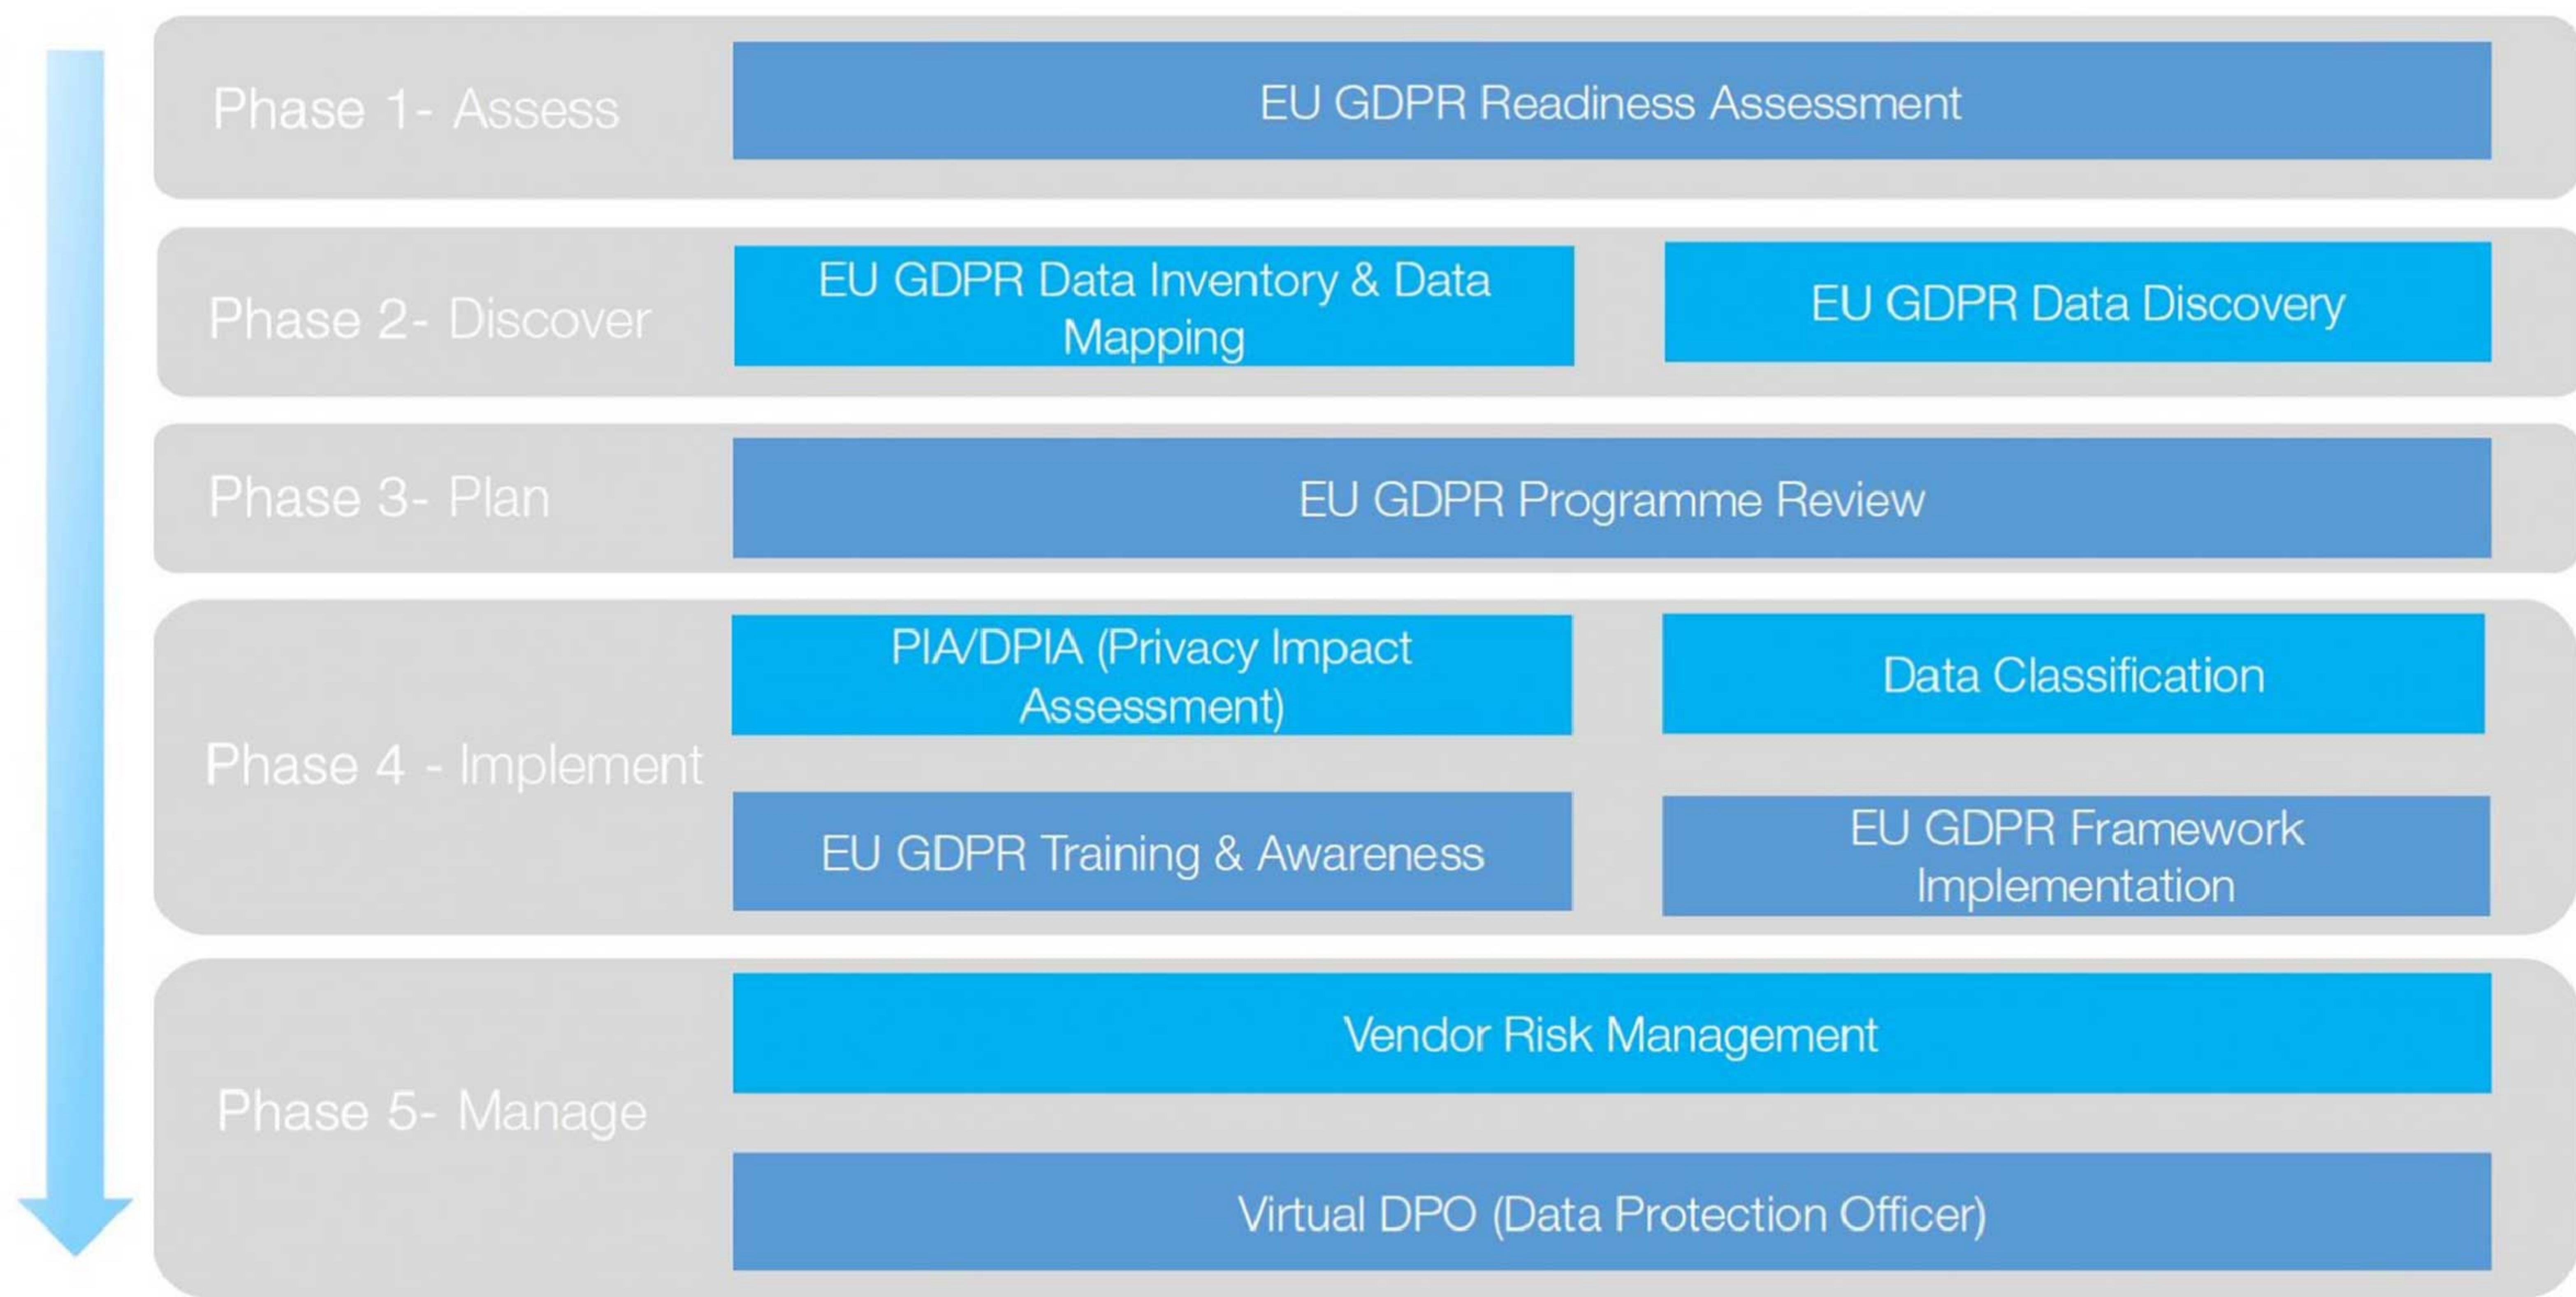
Phase 1- Assess

EU GDPR Readiness Assessment

Phase 2- Discover

EU GDPR Data Inventory & Data Mapping

EU GDPR Data Discovery

Phase 3- Plan

EU GDPR Programme Review

Phase 4 - Implement

PIA/DPIA (Privacy Impact Assessment)

Data Classification

EU GDPR Training & Awareness

EU GDPR Framework Implementation

Phase 5- Manage

Vendor Risk Management

Virtual DPO (Data Protection Officer)